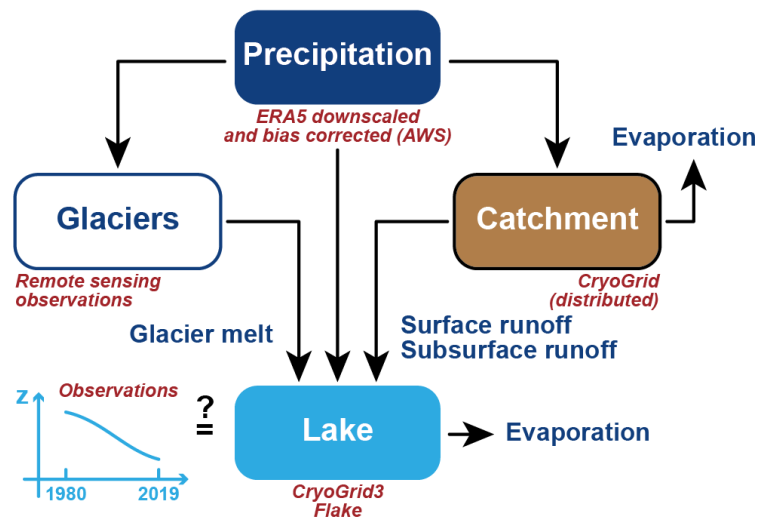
Precipitation

ERA5 downscaled and bias corrected (AWS)

Evaporation

Glaciers

Catchment

Remote sensing observations

CryoGrid (distributed)

Glacier melt

Surface runoff
Subsurface runoff

z

Observations

?
=

Lake

Evaporation

1980

2019

CryoGrid3
Flake